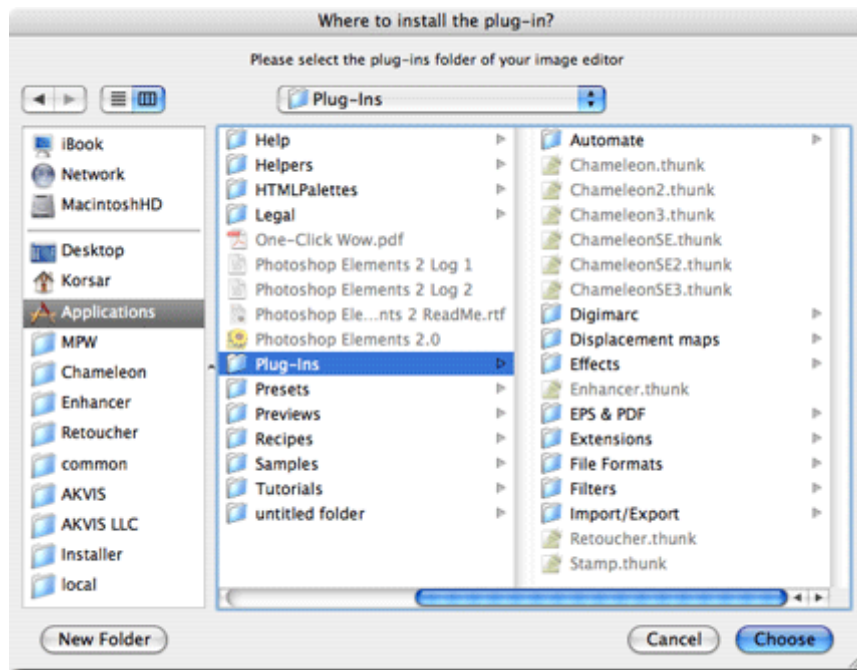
Where to install the plug-in?

Please select the plug-ins folder of your image editor

Plug-Ins

iBook
Network
MacintoshHD
Desktop
Korsar
Applications
MPW
Chameleon
Enhancer
Retoucher
common
AKVIS
AKVIS LLC
Installer
local

Help
Helpers
HTMLPalettes
Legal
One-Click Wow.pdf
Photoshop Elements 2 Log 1
Photoshop Elements 2 Log 2
Photoshop Ele...nts 2 ReadMe.rtf
Photoshop Elements 2.0
Plug-Ins
Presets
Previews
Recipes
Samples
Tutorials
untitled folder

Automate
Chameleon.thunk
Chameleon2.thunk
Chameleon3.thunk
ChameleonSE.thunk
ChameleonSE2.thunk
ChameleonSE3.thunk
Digimarc
Displacement maps
Effects
Enhancer.thunk
EPS & PDF
Extensions
File Formats
Filters
Import/Export
Retoucher.thunk
Stamp.thunk

New Folder
Cancel
Choose